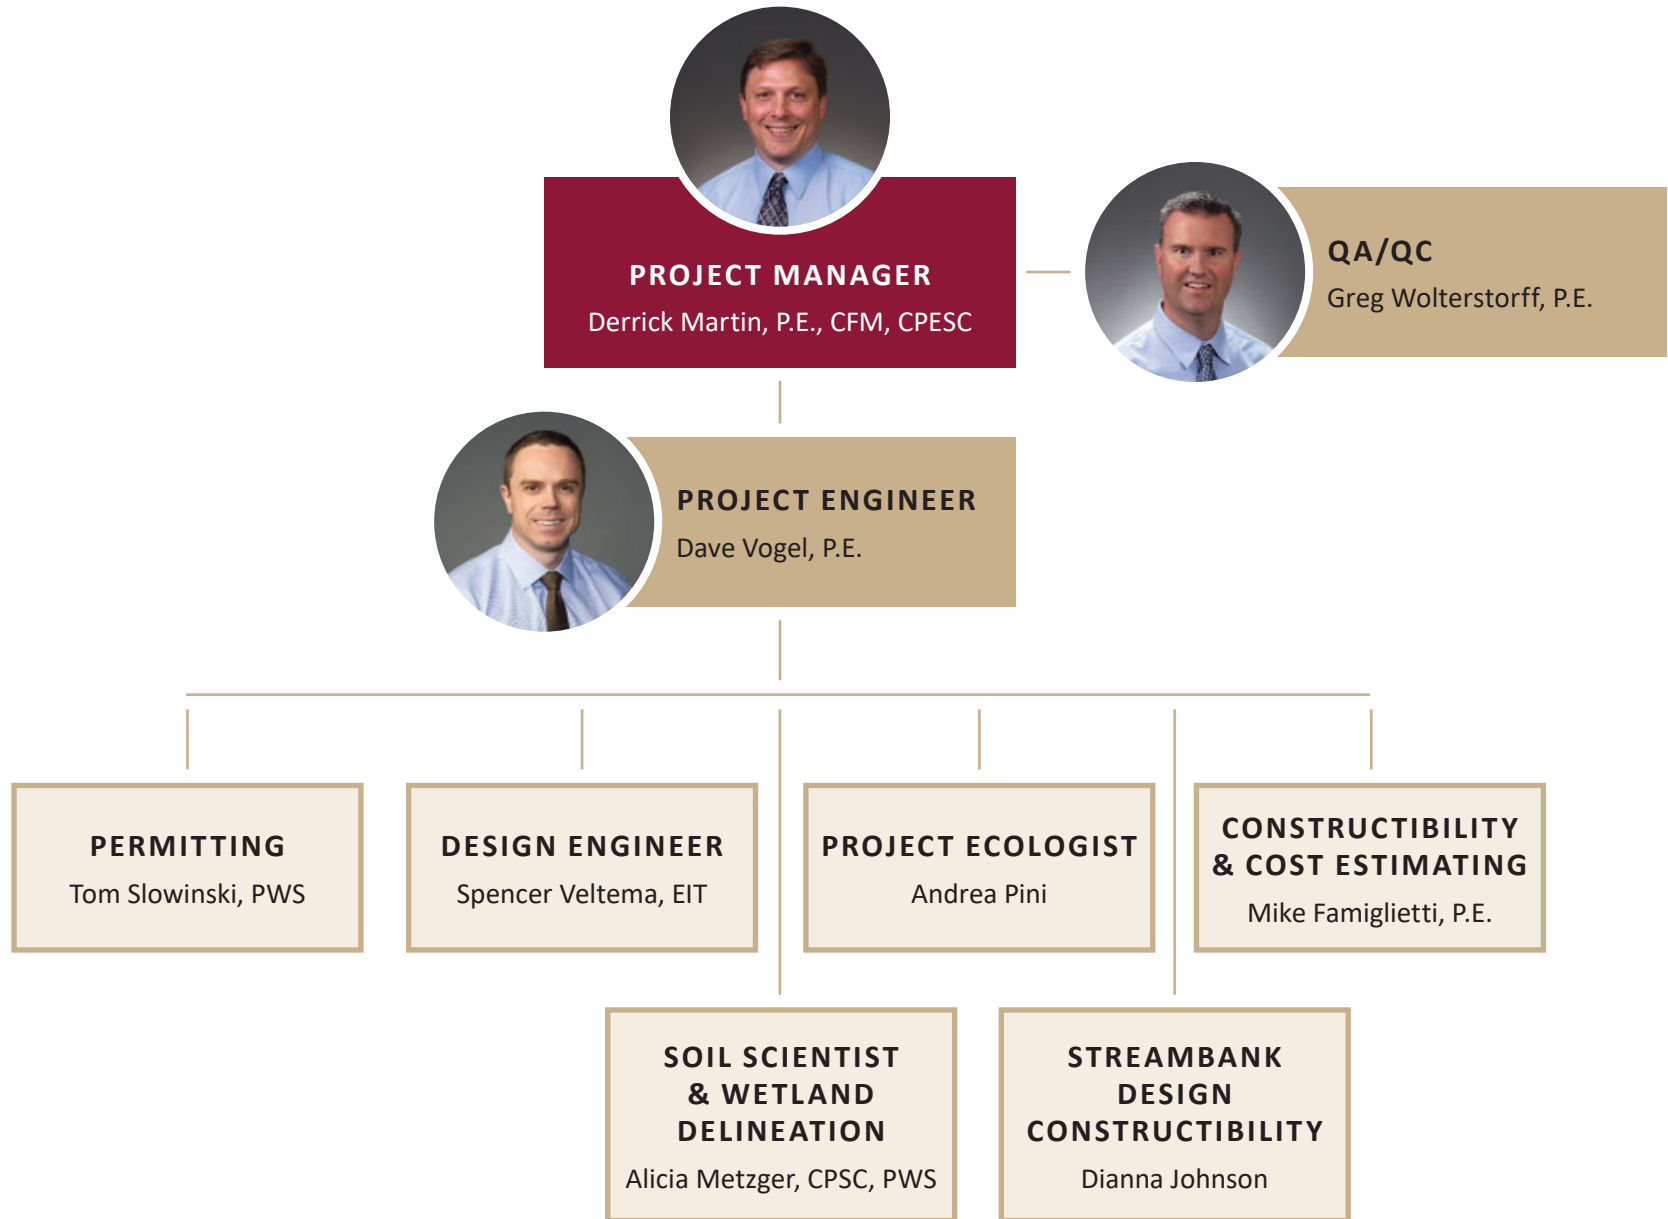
PROJECT MANAGER
Derrick Martin, P.E., CFM, CPESC

QA/QC
Greg Wolterstorff, P.E.

PROJECT ENGINEER
Dave Vogel, P.E.

PERMITTING
Tom Slowinski, PWS

DESIGN ENGINEER
Spencer Veltema, EIT

PROJECT ECOLOGIST
Andrea Pini

CONSTRUCTIBILITY & COST ESTIMATING
Mike Famiglietti, P.E.

SOIL SCIENTIST & WETLAND DELINEATION
Alicia Metzger, CPSC, PWS

STREAMBANK DESIGN CONSTRUCTIBILITY
Dianna Johnson